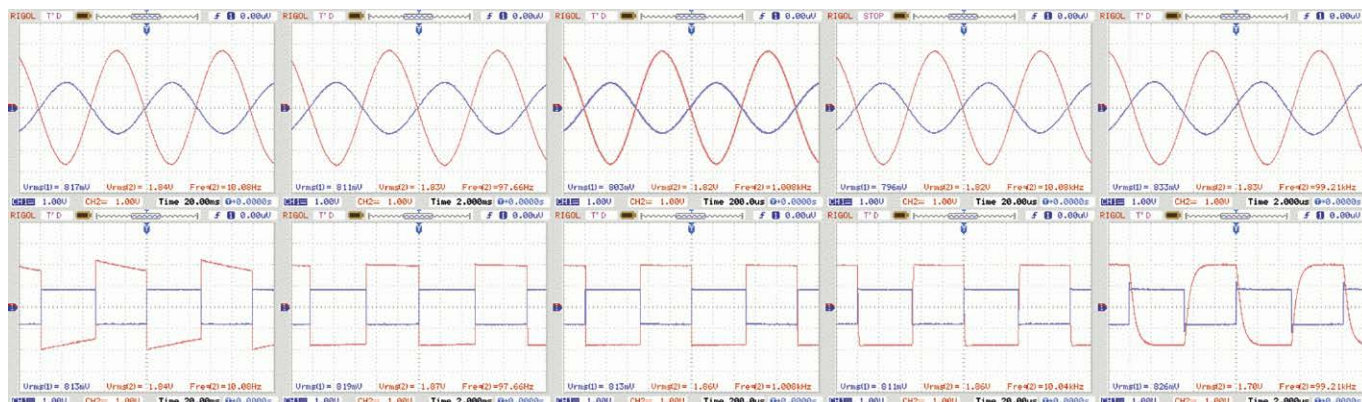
RIGOL T'D 0.00uV
Vrms(1)= 817mV Vrms(2)= 1.84V Freq(2)=10.08Hz
CH1= 1.00V CH2= 1.00V Time 20.00ms 0+0.0000s

RIGOL T'D 0.00uV
Vrms(1)= 811mV Vrms(2)= 1.83V Freq(2)=97.66Hz
CH1= 1.00V CH2= 1.00V Time 2.000ms 0+0.0000s

RIGOL T'D 0.00uV
Vrms(1)= 803mV Vrms(2)= 1.82V Freq(2)=1.008kHz
CH1= 1.00V CH2= 1.00V Time 200.0us 0+0.0000s

RIGOL STOP 0.00uV
Vrms(1)= 796mV Vrms(2)= 1.82V Freq(2)=10.08kHz
CH1= 1.00V CH2= 1.00V Time 20.00us 0+0.0000s

RIGOL T'D 0.00uV
Vrms(1)= 833mV Vrms(2)= 1.83V Freq(2)=99.21kHz
CH1= 1.00V CH2= 1.00V Time 2.000us 0+0.0000s

RIGOL T'D 0.00uV
Vrms(1)= 813mV Vrms(2)= 1.84V Freq(2)=10.08Hz
CH1= 1.00V CH2= 1.00V Time 20.00ms 0+0.0000s

RIGOL T'D 0.00uV
Vrms(1)= 819mV Vrms(2)= 1.87V Freq(2)=97.66Hz
CH1= 1.00V CH2= 1.00V Time 2.000ms 0+0.0000s

RIGOL T'D 0.00uV
Vrms(1)= 813mV Vrms(2)= 1.86V Freq(2)=1.008kHz
CH1= 1.00V CH2= 1.00V Time 200.0us 0+0.0000s

RIGOL T'D 0.00uV
Vrms(1)= 811mV Vrms(2)= 1.86V Freq(2)=10.04kHz
CH1= 1.00V CH2= 1.00V Time 20.00us 0+0.0000s

RIGOL T'D 0.00uV
Vrms(1)= 826mV Vrms(2)= 1.70V Freq(2)=99.21kHz
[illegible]